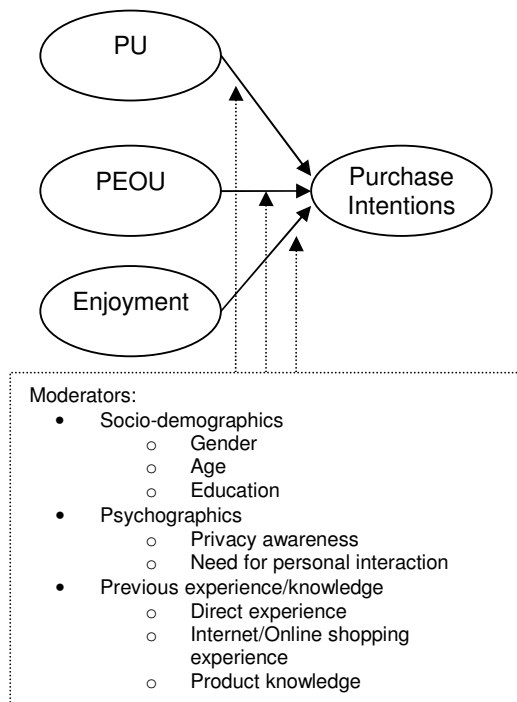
PU

PEOU

Enjoyment

Purchase Intentions

Moderators:
- Socio-demographics
  - Gender
  - Age
  - Education
- Psychographics
  - Privacy awareness
  - Need for personal interaction
- Previous experience/knowledge
  - Direct experience
  - Internet/Online shopping experience
  - Product knowledge